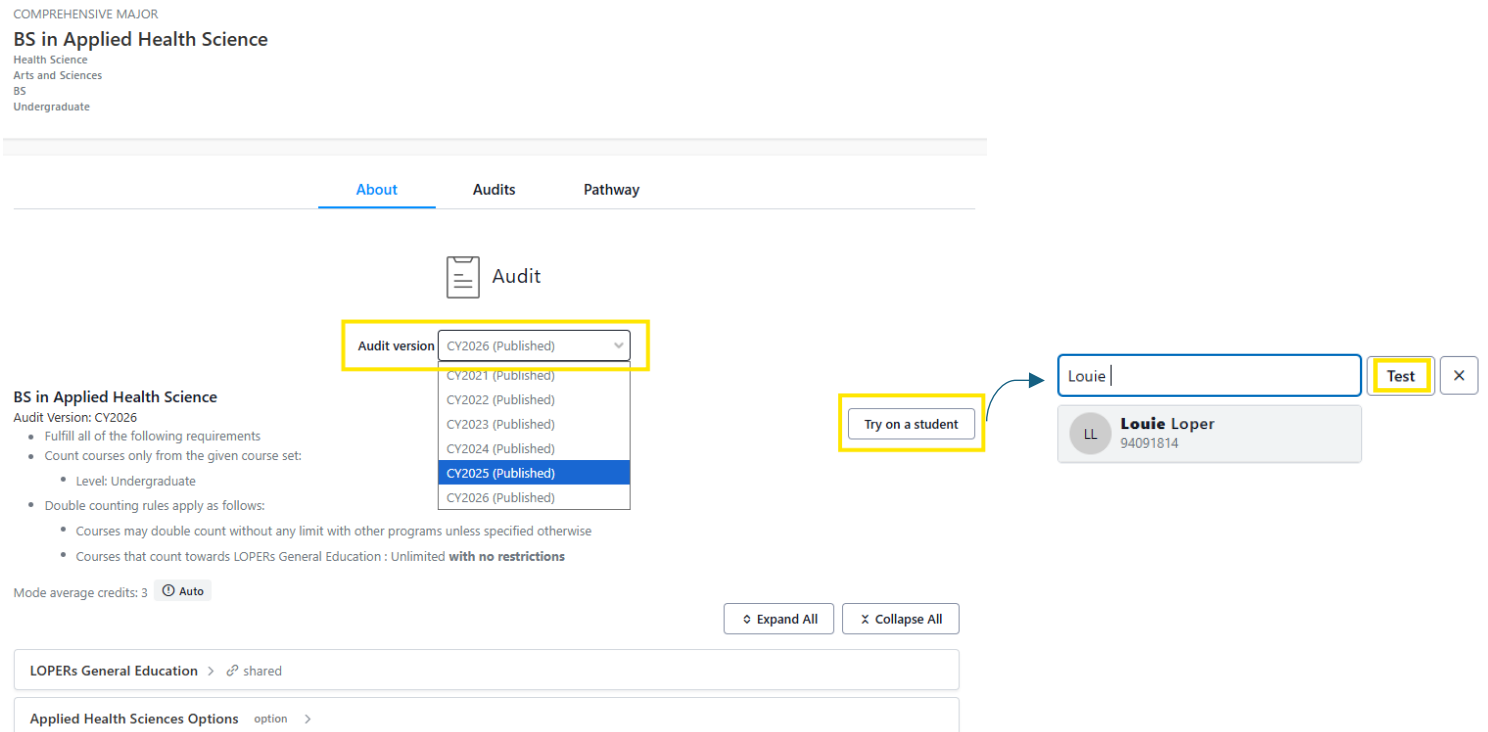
COMPREHENSIVE MAJOR

BS in Applied Health Science

Health Science
Arts and Sciences
BS
Undergraduate

About Audits Pathway

Audit

Audit version CY2026 (Published)

CY2021 (Published)
CY2022 (Published)
CY2023 (Published)
CY2024 (Published)
CY2025 (Published)
CY2026 (Published)

BS in Applied Health Science
Audit Version: CY2026

- Fulfill all of the following requirements
- Count courses only from the given course set:
 - Level: Undergraduate
- Double counting rules apply as follows:
 - Courses may double count without any limit with other programs unless specified otherwise
 - Courses that count towards LOPERs General Education : Unlimited **with no restrictions**

Mode average credits: 3 Auto

Try on a student

Louie

Test

×

LL **Louie** Loper
94091814

Expand All Collapse All

LOPERs General Education > shared

Applied Health Sciences Options option >